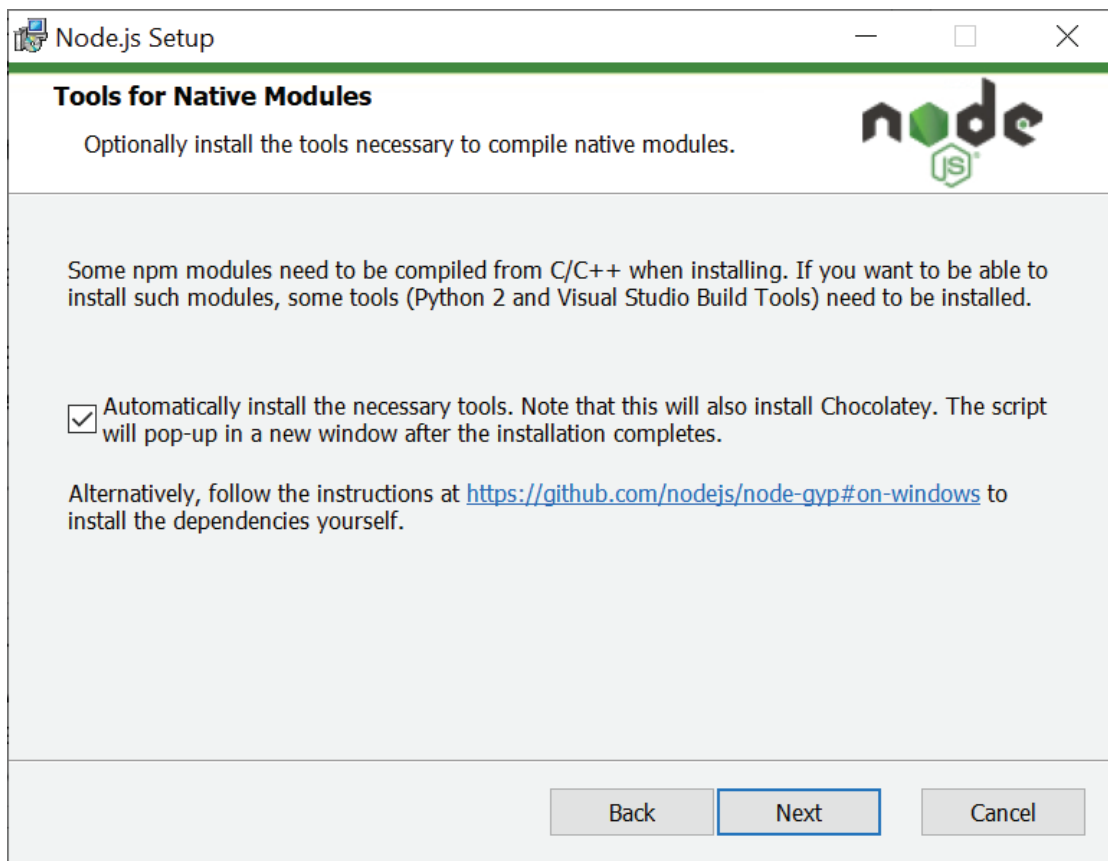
Node.js Setup

Tools for Native Modules

Optionally install the tools necessary to compile native modules.

node JS

Some npm modules need to be compiled from C/C++ when installing. If you want to be able to install such modules, some tools (Python 2 and Visual Studio Build Tools) need to be installed.

Automatically install the necessary tools. Note that this will also install Chocolatey. The script will pop-up in a new window after the installation completes.

Alternatively, follow the instructions at https://github.com/nodejs/node-gyp#on-windows to install the dependencies yourself.

Back Next Cancel